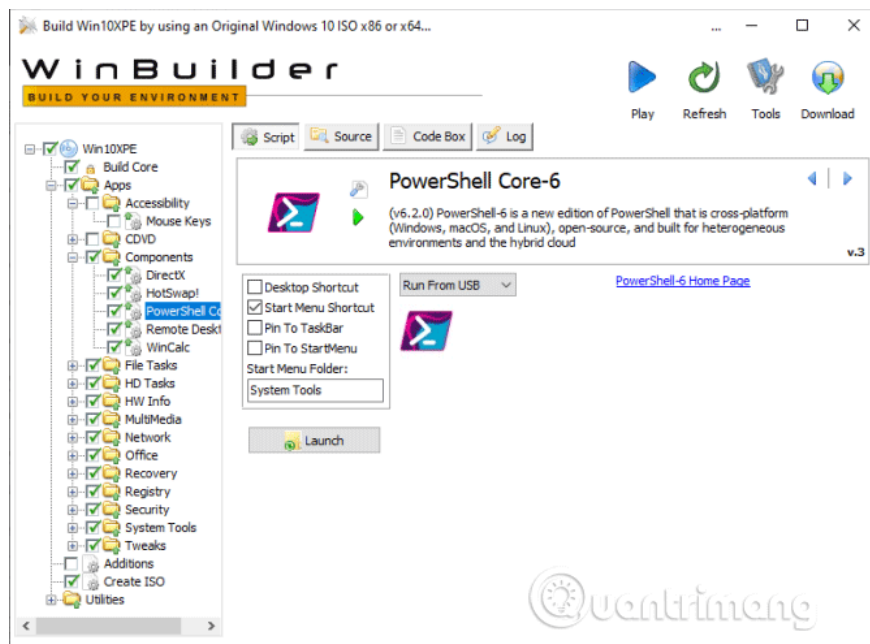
Build Win10XPE by using an Original Windows 10 ISO x86 or x64...

WinBuilder
BUILD YOUR ENVIRONMENT

Play Refresh Tools Download

Win10XPE
Build Core
Apps
Accessibility
Mouse Keys
CDVD
Components
DirectX
HotSwap!
PowerShell Co
Remote Deskt
WinCalc
File Tasks
HD Tasks
HW Info
MultiMedia
Network
Office
Recovery
Registry
Security
System Tools
Tweaks
Additions
Create ISO
Utilities

Script Source Code Box Log

PowerShell Core-6

(v6.2.0) PowerShell-6 is a new edition of PowerShell that is cross-platform (Windows, macOS, and Linux), open-source, and built for heterogeneous environments and the hybrid cloud

v.3

Desktop Shortcut
Start Menu Shortcut
Pin To TaskBar
Pin To StartMenu
Start Menu Folder:
System Tools

Run From USB

PowerShell-6 Home Page

Launch

Quantrimang